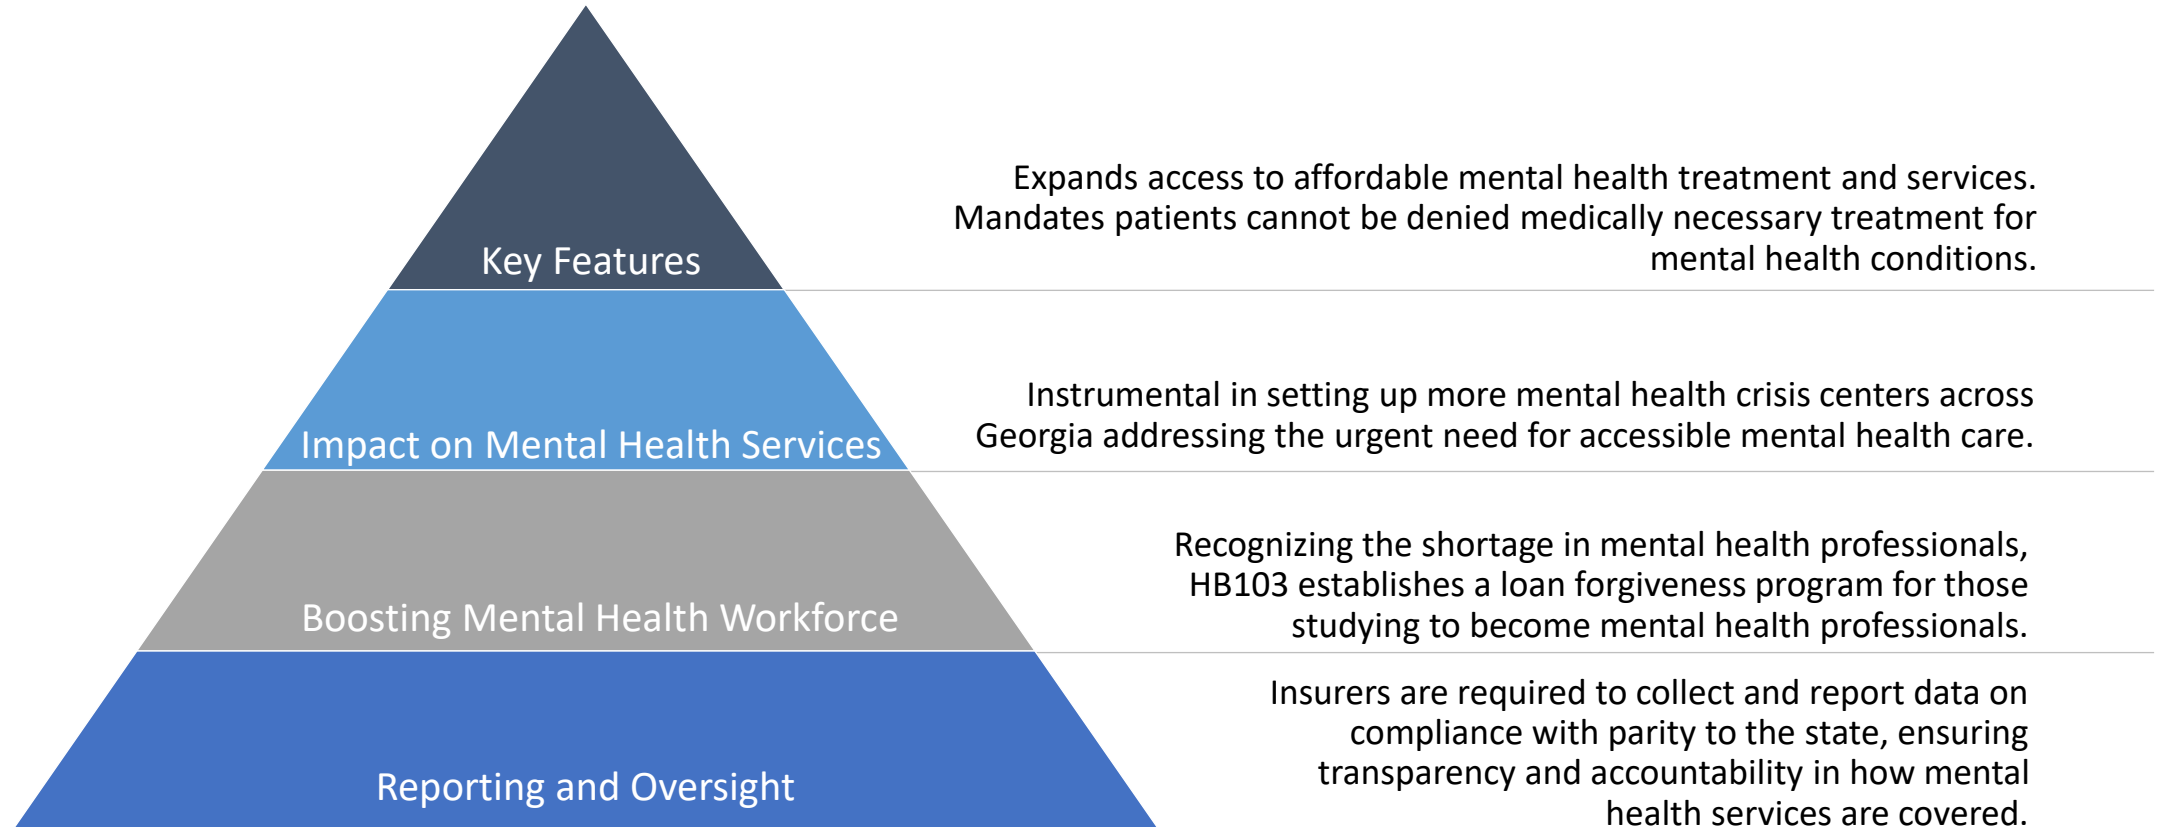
Key Features

Expands access to affordable mental health treatment and services. Mandates patients cannot be denied medically necessary treatment for mental health conditions.

Impact on Mental Health Services

Instrumental in setting up more mental health crisis centers across Georgia addressing the urgent need for accessible mental health care.

Boosting Mental Health Workforce

Recognizing the shortage in mental health professionals, HB103 establishes a loan forgiveness program for those studying to become mental health professionals.

Reporting and Oversight

Insurers are required to collect and report data on compliance with parity to the state, ensuring transparency and accountability in how mental health services are covered.